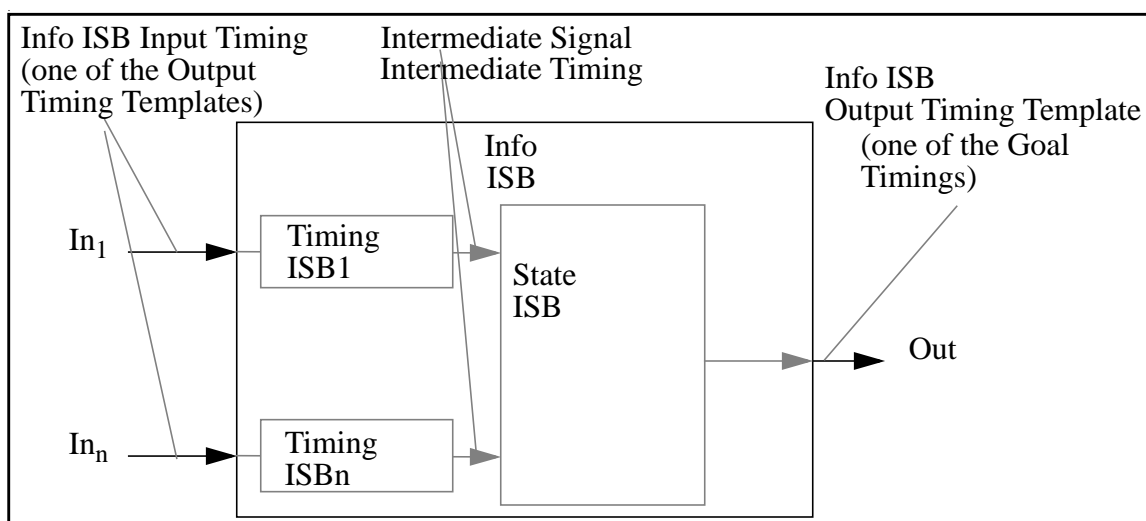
Info ISB Input Timing (one of the Output Timing Templates)

Intermediate Signal Intermediate Timing

Info ISB Output Timing Template (one of the Goal Timings)

Info ISB

$In_1$

Timing ISB1

State ISB

Out

$In_n$

Timing ISBn